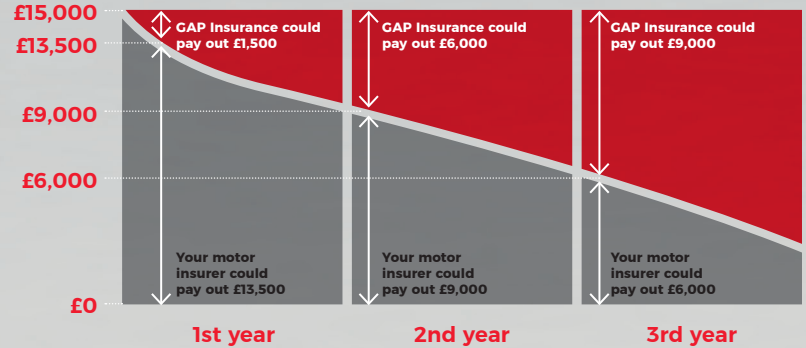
£15,000
£13,500
£9,000
£6,000
£0

GAP Insurance could pay out £1,500

Your motor insurer could pay out £13,500

1st year

GAP Insurance could pay out £6,000

Your motor insurer could pay out £9,000

2nd year

GAP Insurance could pay out £9,000

Your motor insurer could pay out £6,000

3rd year